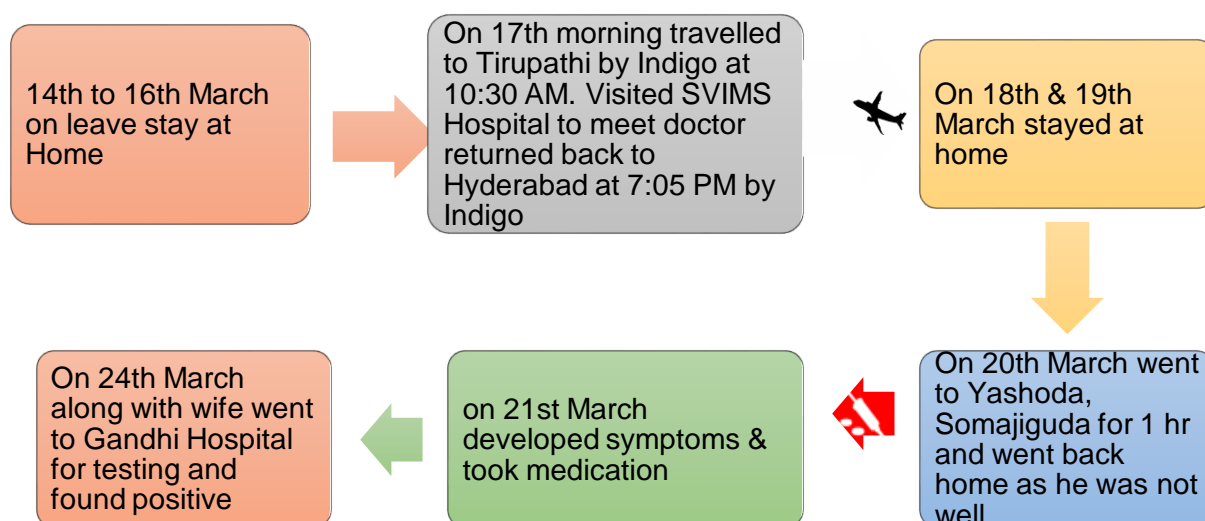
14th to 16th March on leave stay at Home

On 17th morning travelled to Tirupathi by Indigo at 10:30 AM. Visited SVIMS Hospital to meet doctor returned back to Hyderabad at 7:05 PM by Indigo

On 18th & 19th March stayed at home

On 20th March went to Yashoda, Somajiguda for 1 hr and went back home as he was not well

on 21st March developed symptoms & took medication

On 24th March along with wife went to Gandhi Hospital for testing and found positive